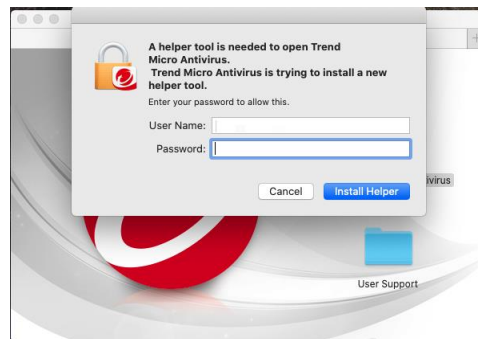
A helper tool is needed to open Trend Micro Antivirus.
Trend Micro Antivirus is trying to install a new helper tool.

Enter your password to allow this.

User Name:

Password:

Cancel

Install Helper

ivirus

User Support